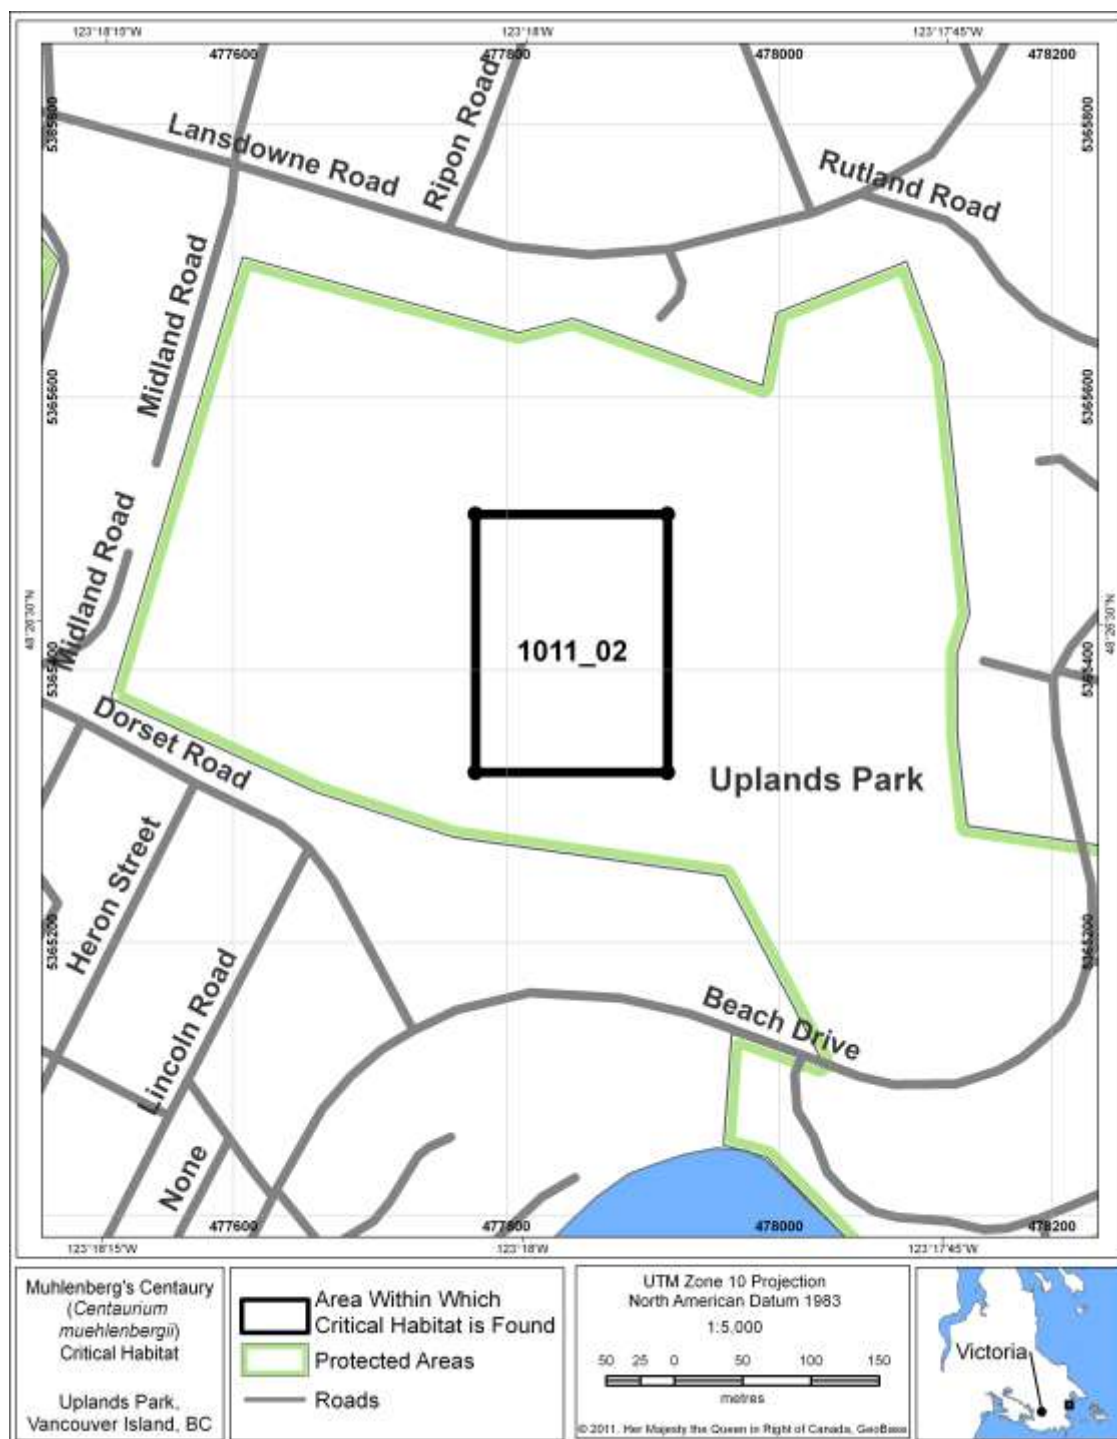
123°18'15"W
123°18'W
123°17'45"W
477600
477800
478000
478200
5365800
5365600
5365400
5365200
48°26'30"N

Lansdowne Road
Ripon Road
Rutland Road
Midland Road
Midland Road
Dorset Road
Heron Street
Lincoln Road
None
Beach Drive
1011_02
Uplands Park

477600
477800
478000
478200
123°18'15"W
123°18'W
123°17'45"W

Muhlenberg's Centaury (*Centaurium muehlenbergii*) Critical Habitat

Uplands Park, Vancouver Island, BC

Area Within Which Critical Habitat is Found
Protected Areas
Roads

UTM Zone 10 Projection
North American Datum 1983
1:5,000
50 25 0 50 100 150
metres
© 2011. Her Majesty the Queen in Right of Canada, GeoBase

Victoria